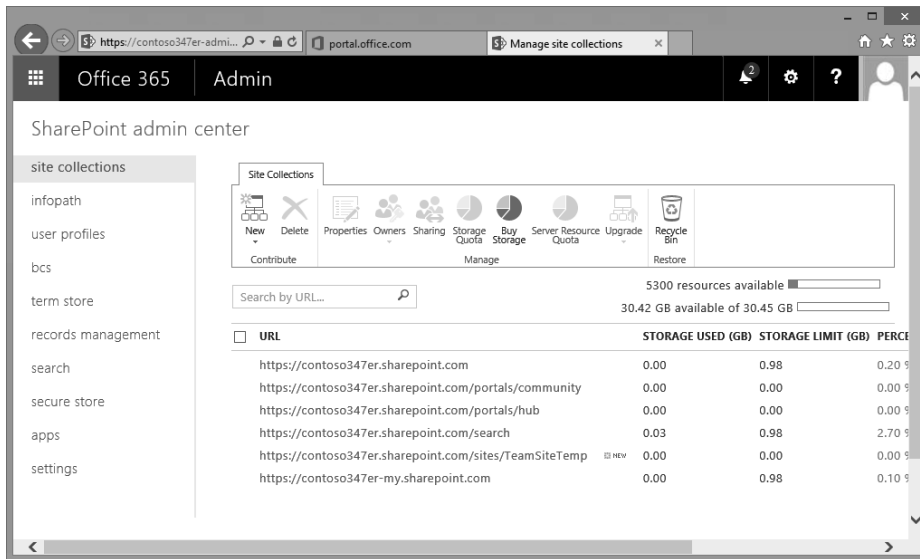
https://contoso347er-admi... portal.office.com Manage site collections

Office 365 Admin

2

?

SharePoint admin center

site collections
infopath
user profiles
bcs
term store
records management
search
secure store
apps
settings

Site Collections

New Delete
Contribute

Properties Owners Sharing Storage Quota Buy Storage Server Resource Quota Upgrade
Manage

Recycle Bin
Restore

Search by URL...

5300 resources available
30.42 GB available of 30.45 GB

| URL | STORAGE USED (GB) | STORAGE LIMIT (GB) | PERCE |
|---|---|---|---|
| https://contoso347er.sharepoint.com | 0.00 | 0.98 | 0.20 % |
| https://contoso347er.sharepoint.com/portals/community | 0.00 | 0.00 | 0.00 % |
| https://contoso347er.sharepoint.com/portals/hub | 0.00 | 0.00 | 0.00 % |
| https://contoso347er.sharepoint.com/search | 0.03 | 0.98 | 2.70 % |
| https://contoso347er.sharepoint.com/sites/TeamSiteTemp NEW | 0.00 | 0.00 | 0.00 % |
| https://contoso347er-my.sharepoint.com | 0.00 | 0.98 | 0.10 % |